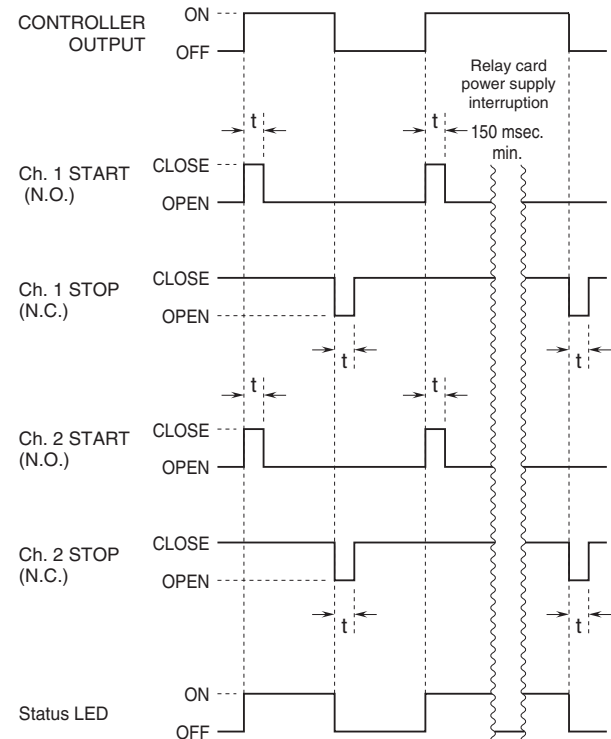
CONTROLLER OUTPUT
ON
OFF

Relay card power supply interruption

t
t
150 msec. min.

Ch. 1 START (N.O.)
CLOSE
OPEN

Ch. 1 STOP (N.C.)
CLOSE
OPEN
t
t

t
t

Ch. 2 START (N.O.)
CLOSE
OPEN

Ch. 2 STOP (N.C.)
CLOSE
OPEN
t
t

Status LED
ON
OFF